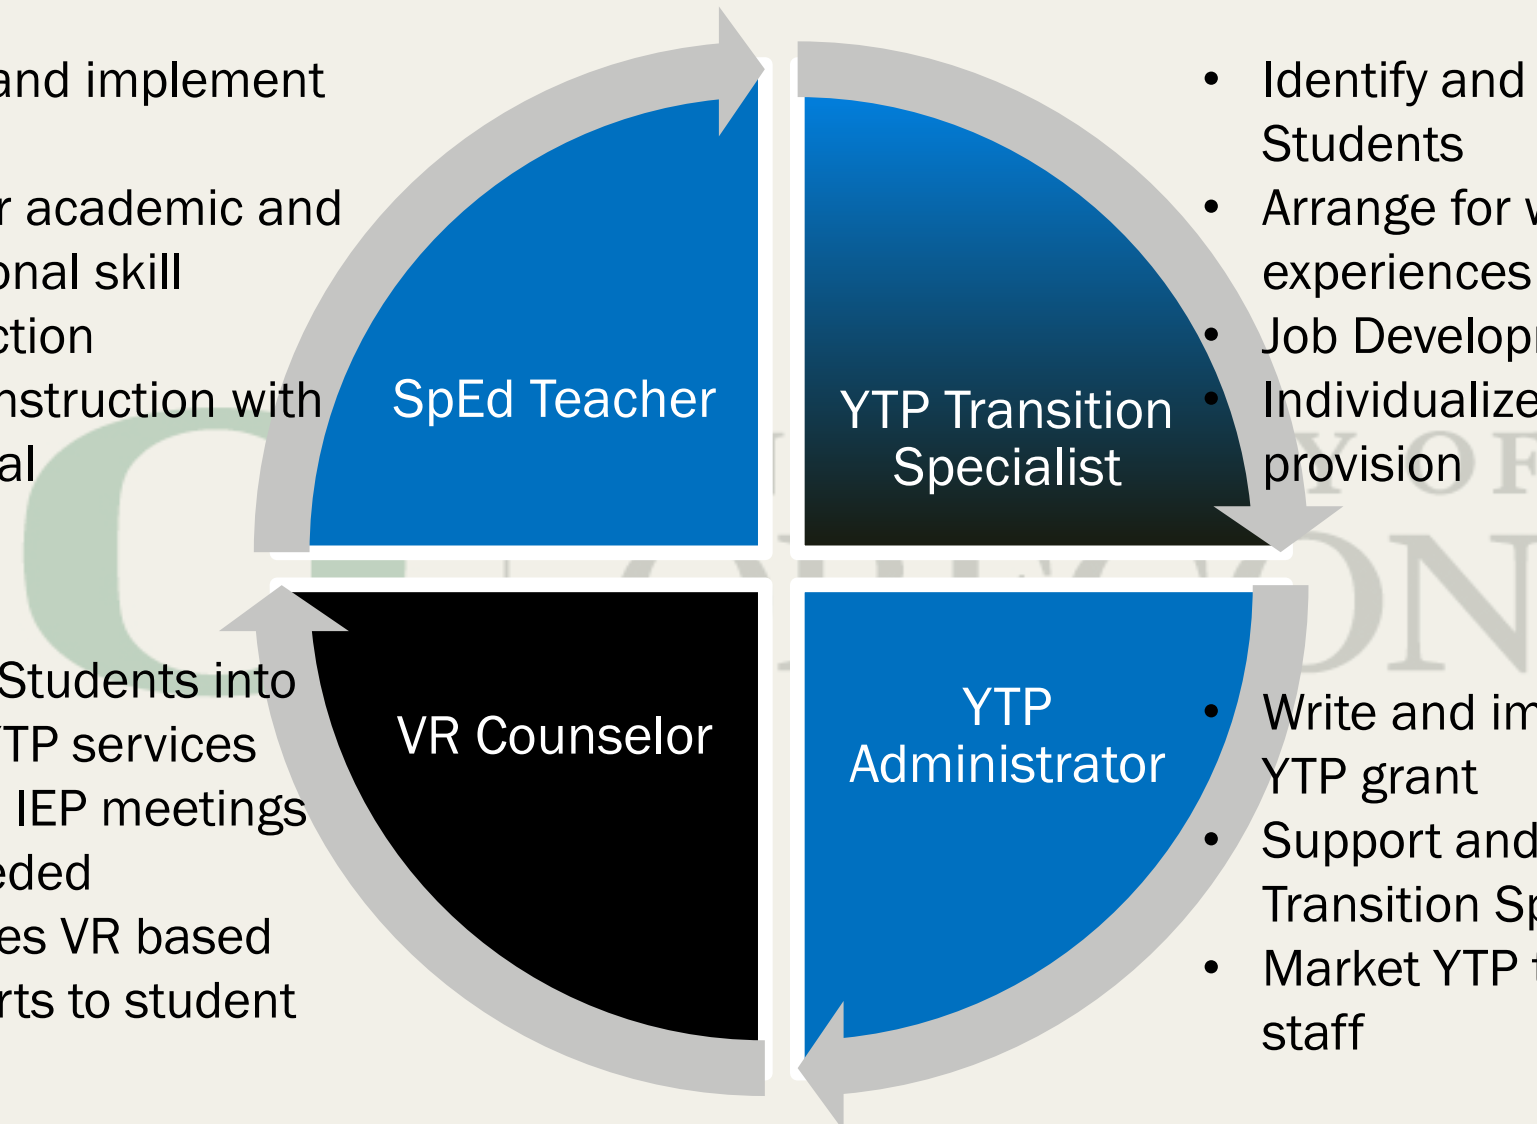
and implement

r academic and onal skill ction nstruction with al

SpEd Teacher

YTP Transition Specialist

• Identify and Students
• Arrange for experiences
• Job Develop
• Individualize provision

Students into TP services IEP meetings eded es VR based rts to student

VR Counselor

YTP Administrator

• Write and im YTP grant
• Support and Transition Sp
• Market YTP staff